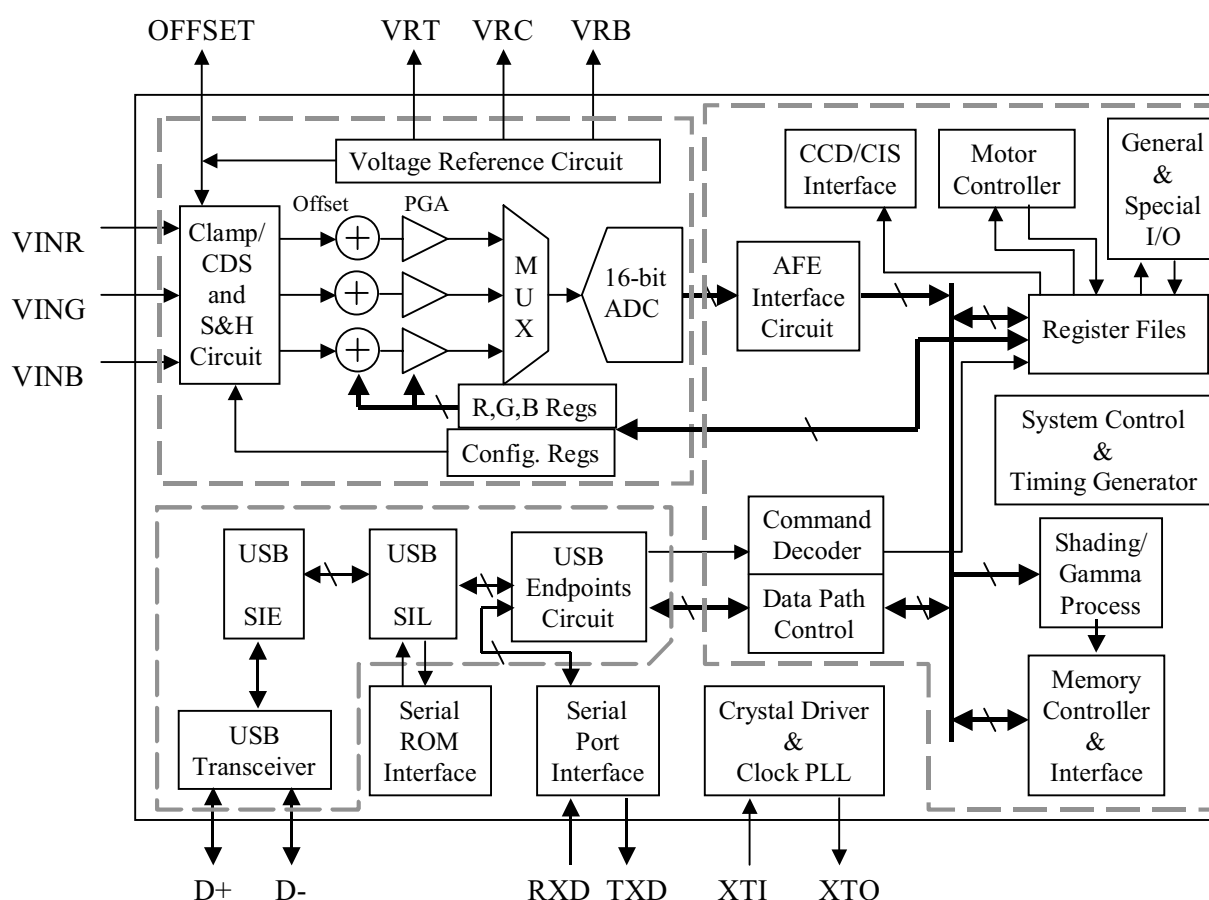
OFFSET VRT VRC VRB

Voltage Reference Circuit

VINR
VING
VINB

Clamp/ CDS and S&H Circuit

Offset PGA

M U X

16-bit ADC

R,G,B Regs

Config. Regs

AFE Interface Circuit

CCD/CIS Interface

Motor Controller

General & Special I/O

Register Files

System Control & Timing Generator

Command Decoder

Data Path Control

Shading/ Gamma Process

Memory Controller & Interface

USB SIE

USB SIL

USB Endpoints Circuit

USB Transceiver

Serial ROM Interface

Serial Port Interface

Crystal Driver & Clock PLL

D+ D- RXD TXD XTI XTO